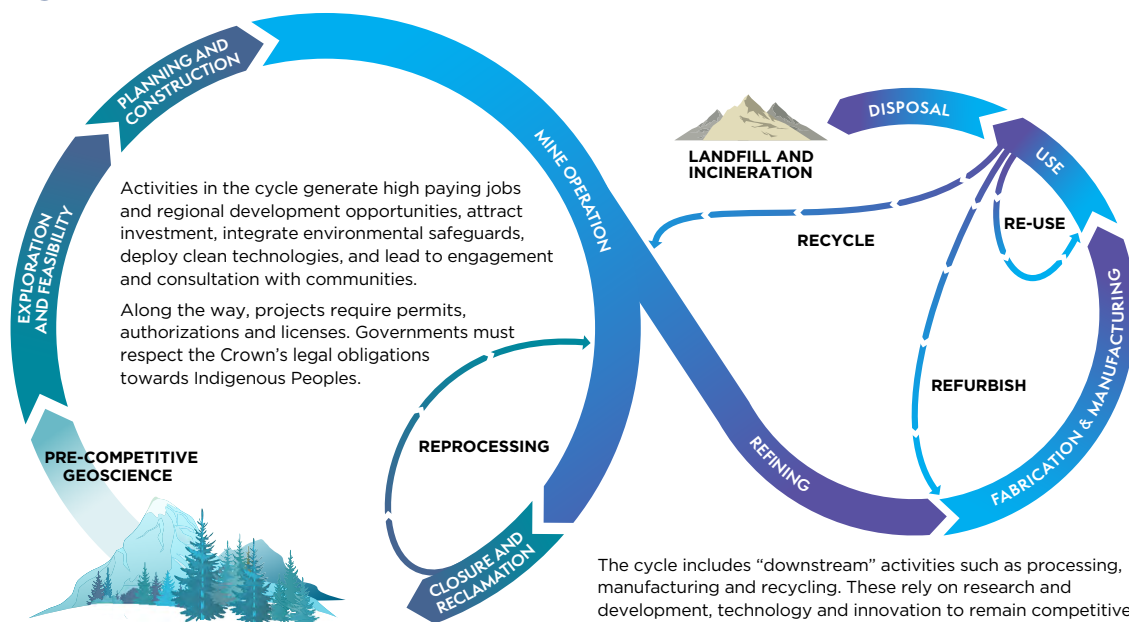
PLANNING AND CONSTRUCTION

MINE OPERATION

EXPLORATION AND FEASIBILITY

Activities in the cycle generate high paying jobs and regional development opportunities, attract investment, integrate environmental safeguards, deploy clean technologies, and lead to engagement and consultation with communities.

Along the way, projects require permits, authorizations and licenses. Governments must respect the Crown's legal obligations towards Indigenous Peoples.

PRE-COMPETITIVE GEOSCIENCE

REPROCESSING

CLOSURE AND RECLAMATION

LANDFILL AND INCINERATION

DISPOSAL

USE

RE-USE

RECYCLE

REFURBISH

FABRICATION & MANUFACTURING

REFINING

The cycle includes "downstream" activities such as processing, manufacturing and recycling. These rely on research and development, technology and innovation to remain competitive